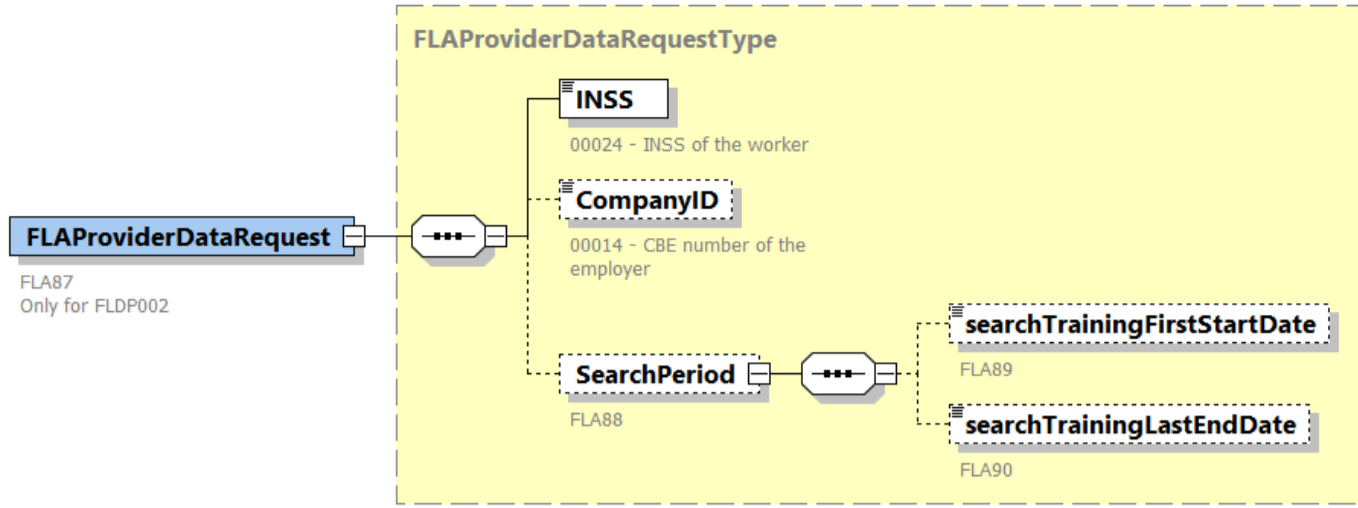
FLAProviderDataRequest

FLA87
Only for FLDP002

FLAProviderDataRequestType

INSS

00024 - INSS of the worker

CompanyID

00014 - CBE number of the employer

SearchPeriod

FLA88

searchTrainingFirstStartDate

FLA89

searchTrainingLastEndDate

FLA90